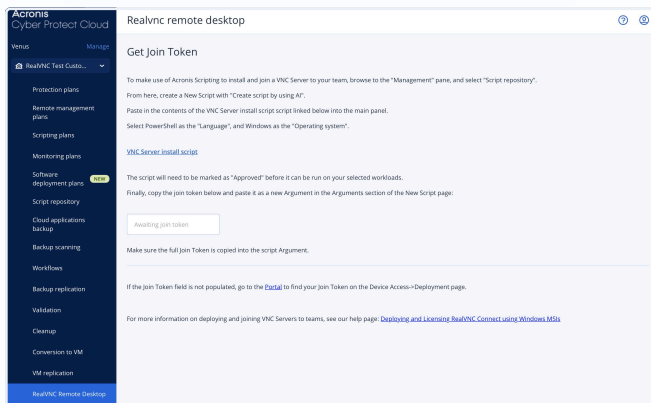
Acronis
Cyber Protect Cloud

Venus Manage

RealVNC Test Custo...

Protection plans

Remote management plans

Scripting plans

Monitoring plans

Software deployment plans NEW

Script repository

Cloud applications backup

Backup scanning

Workflows

Backup replication

Validation

Cleanup

Conversion to VM

VM replication

RealVNC Remote Desktop

Realvnc remote desktop

Get Join Token

To make use of Acronis Scripting to install and join a VNC Server to your team, browse to the "Management" pane, and select "Script repository".

From here, create a New Script with "Create script by using AI".

Paste in the contents of the VNC Server install script script linked below into the main panel.

Select PowerShell as the "Language", and Windows as the "Operating system".

VNC Server install script

The script will need to be marked as "Approved" before it can be run on your selected workloads.

Finally, copy the join token below and paste it as a new Argument in the Arguments section of the New Script page:

Awaiting join token

Make sure the full Join Token is copied into the script Argument.

If the Join Token field is not populated, go to the Portal to find your Join Token on the Device Access->Deployment page.

For more information on deploying and joining VNC Servers to teams, see our help page: Deploying and Licensing RealVNC Connect using Windows MSIs